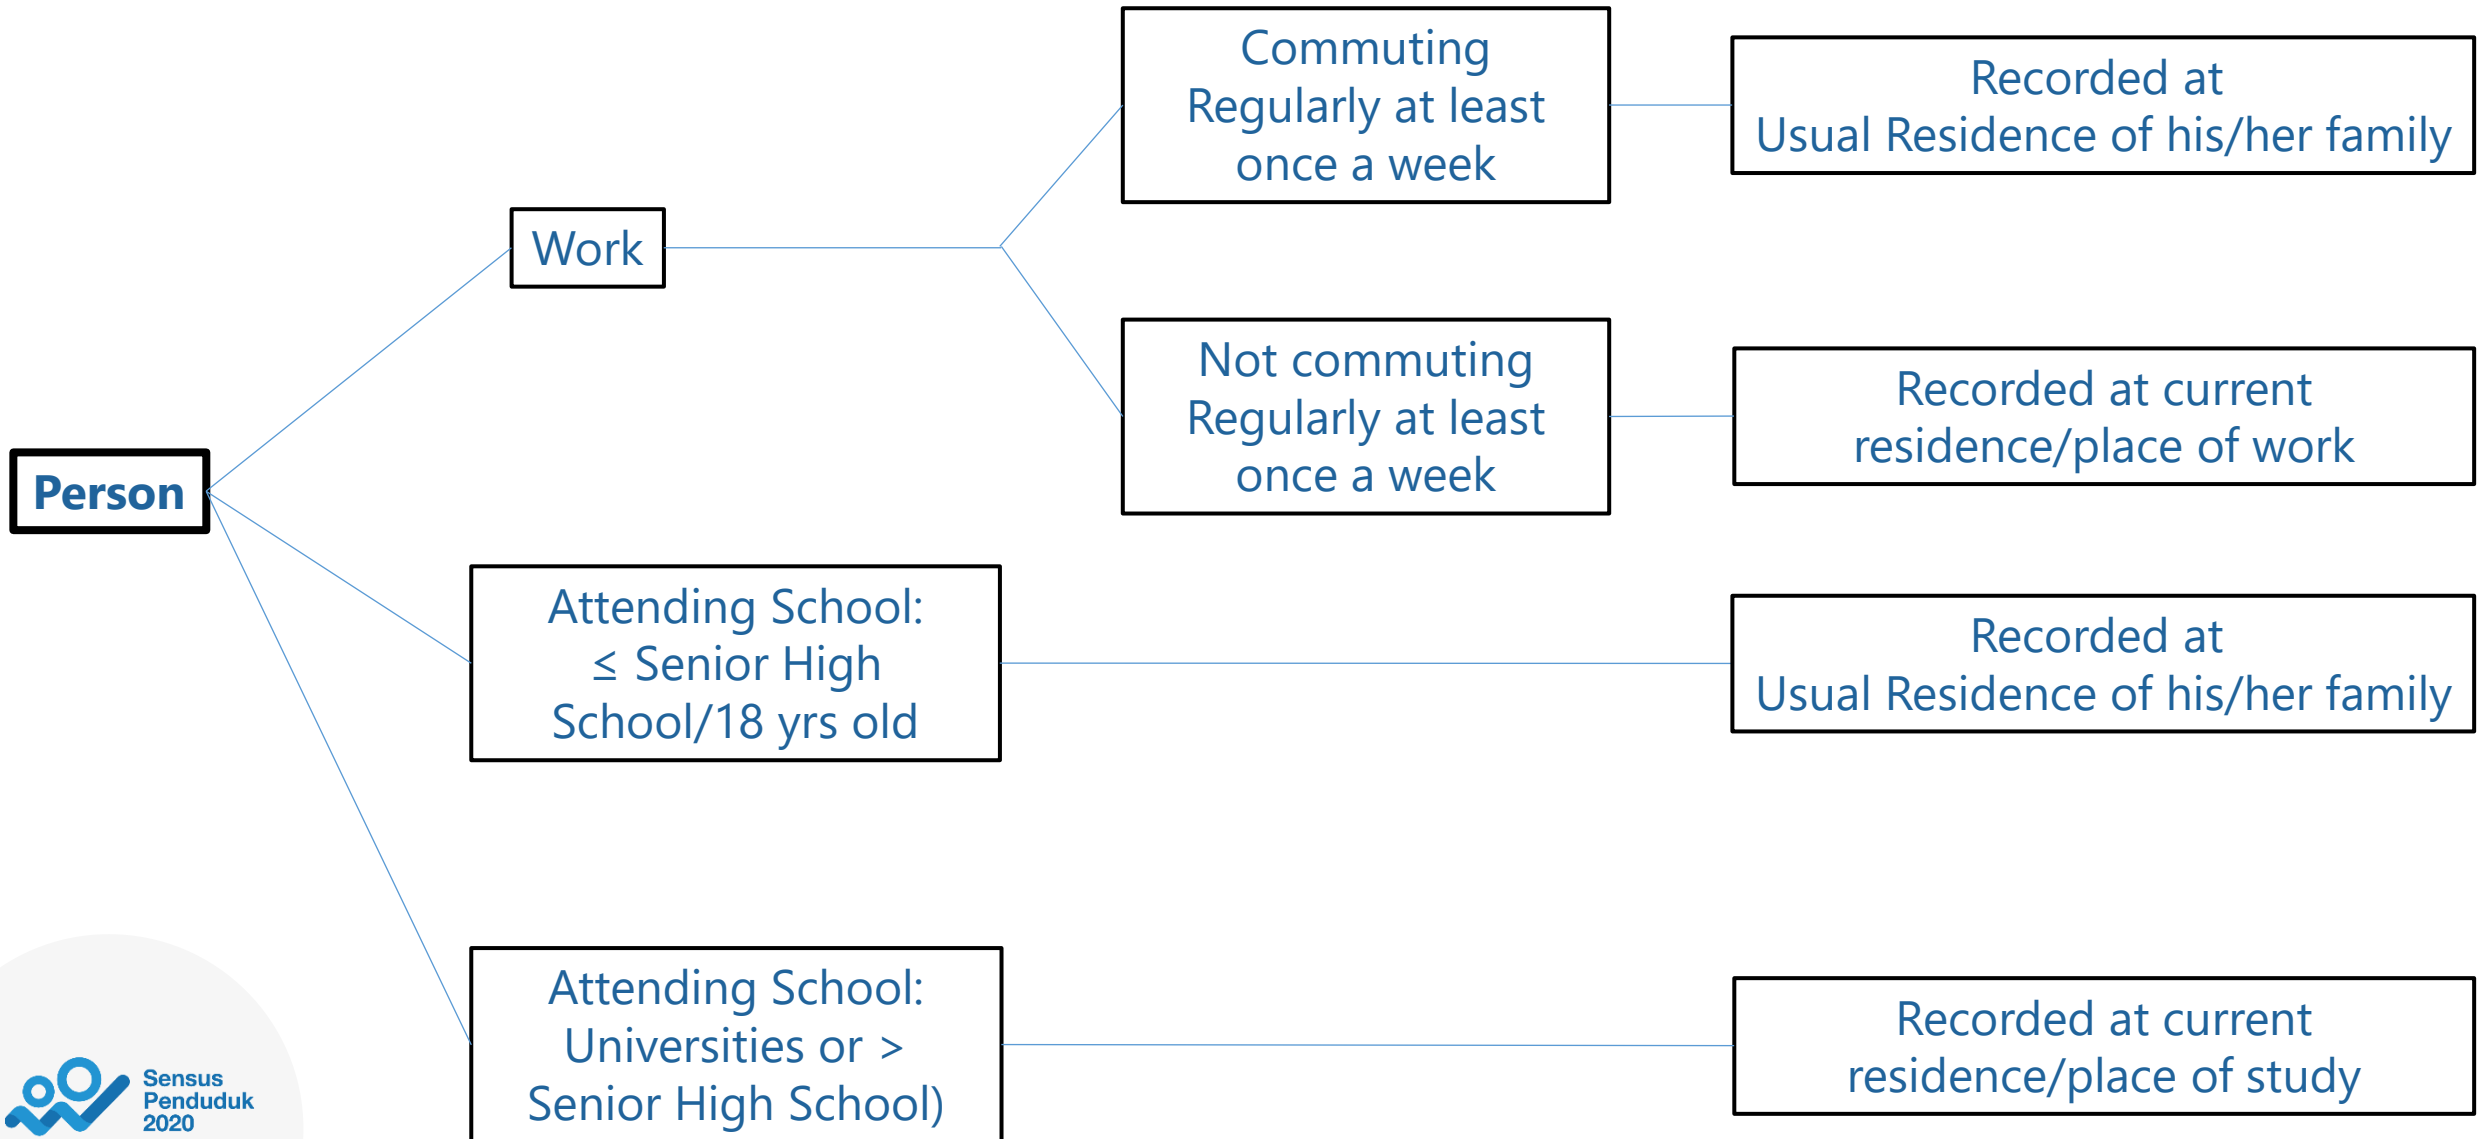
Person

Work

Commuting Regularly at least once a week

Recorded at Usual Residence of his/her family

Not commuting Regularly at least once a week

Recorded at current residence/place of work

Attending School: $\leq$ Senior High School/18 yrs old

Recorded at Usual Residence of his/her family

Attending School: Universities or > Senior High School)

Recorded at current residence/place of study

Sensus Penduduk 2020